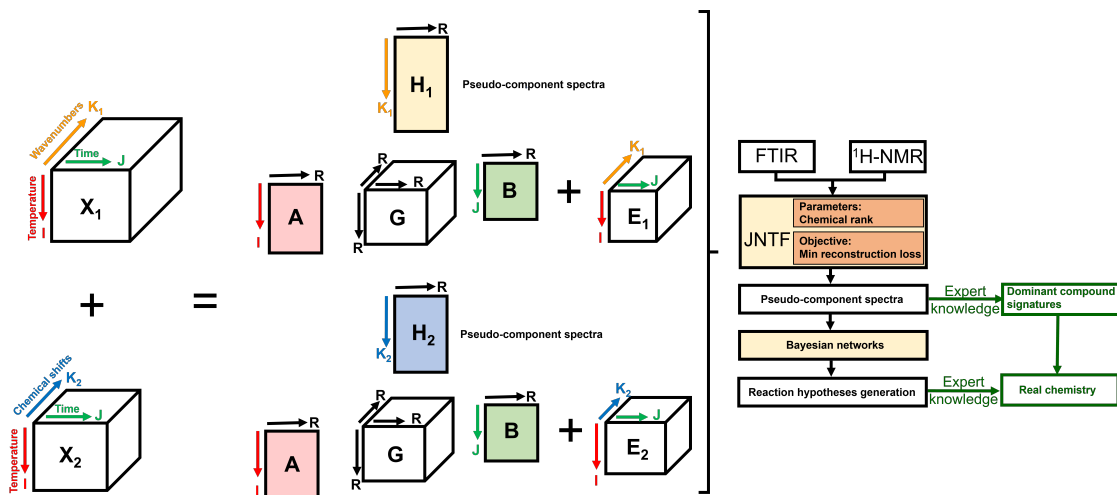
Wavenumbers $K_1$
Time J
Temperature I
$X_1$

+

Chemical shifts $K_2$
Time J
Temperature I
$X_2$

=

R
$K_1$
$H_1$
Pseudo-component spectra

R
I
A

R
R
R
G

R
J
B

+

$K_1$
J
I
$E_1$

R
$K_2$
$H_2$
Pseudo-component spectra

R
I
A

R
R
R
G

R
J
B

+

$K_2$
J
I
$E_2$

FTIR
$^1$H-NMR

JNTF
Parameters:
Chemical rank
Objective:
Min reconstruction loss

Pseudo-component spectra
Expert knowledge
Dominant compound signatures

Bayesian networks

Reaction hypotheses generation
Expert knowledge
Real chemistry